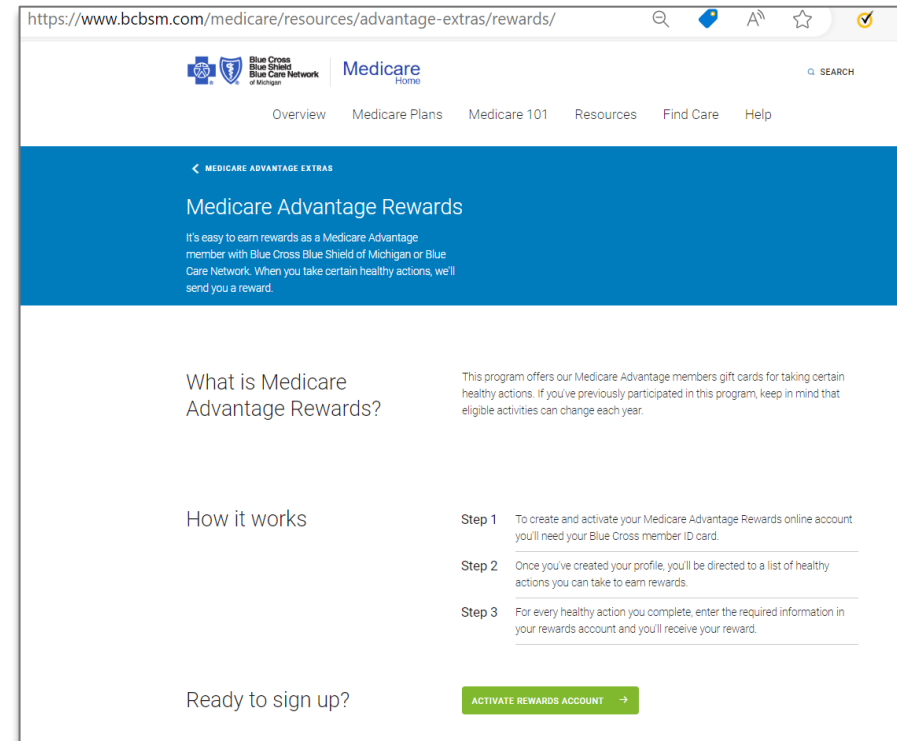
https://www.bcbsm.com/medicare/resources/advantage-extras/rewards/

Blue Cross Blue Shield Blue Care Network of Michigan

Medicare Home

SEARCH

Overview Medicare Plans Medicare 101 Resources Find Care Help

MEDICARE ADVANTAGE EXTRAS

Medicare Advantage Rewards

It's easy to earn rewards as a Medicare Advantage member with Blue Cross Blue Shield of Michigan or Blue Care Network. When you take certain healthy actions, we'll send you a reward.

What is Medicare Advantage Rewards?

This program offers our Medicare Advantage members gift cards for taking certain healthy actions. If you've previously participated in this program, keep in mind that eligible activities can change each year.

How it works

Step 1 To create and activate your Medicare Advantage Rewards online account you'll need your Blue Cross member ID card.

Step 2 Once you've created your profile, you'll be directed to a list of healthy actions you can take to earn rewards.

Step 3 For every healthy action you complete, enter the required information in your rewards account and you'll receive your reward.

Ready to sign up?

ACTIVATE REWARDS ACCOUNT